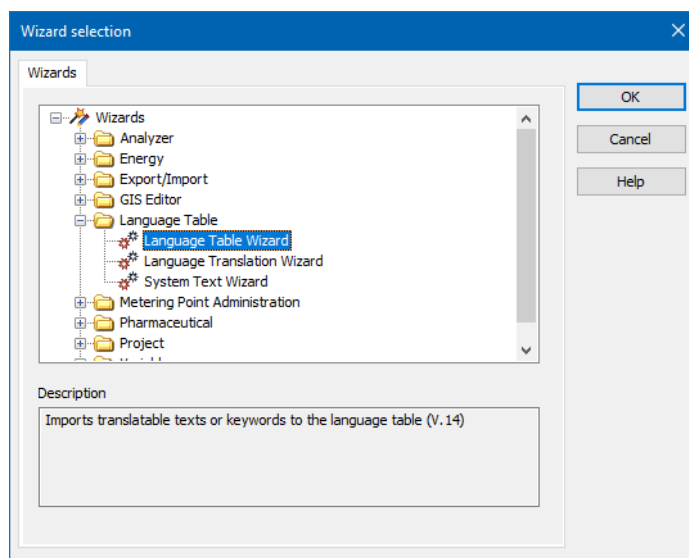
Wizard selection

Wizards

Wizards
Analyzer
Energy
Export/Import
GIS Editor
Language Table
Language Table Wizard
Language Translation Wizard
System Text Wizard
Metering Point Administration
Pharmaceutical
Project
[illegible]

OK
Cancel
Help

Description
Imports translatable texts or keywords to the language table (V.14)